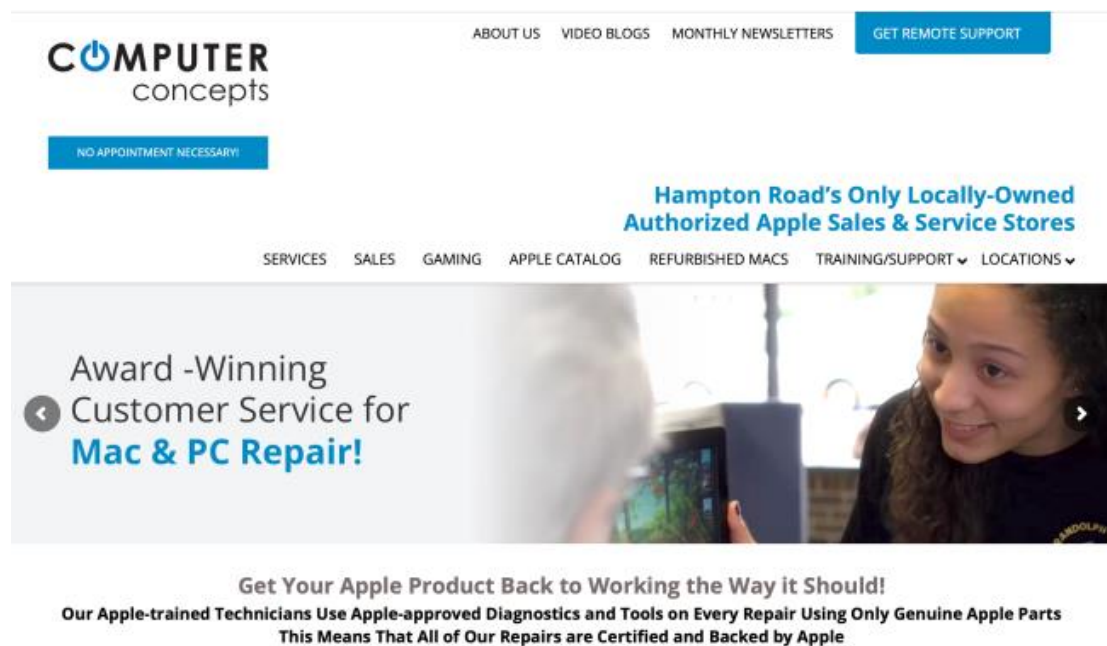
ABOUT US VIDEO BLOGS MONTHLY NEWSLETTERS GET REMOTE SUPPORT

COMPUTER concepts

NO APPOINTMENT NECESSARY!

Hampton Road's Only Locally-Owned Authorized Apple Sales & Service Stores

SERVICES SALES GAMING APPLE CATALOG REFURBISHED MACS TRAINING/SUPPORT LOCATIONS

Award -Winning Customer Service for Mac & PC Repair!

Get Your Apple Product Back to Working the Way it Should!

Our Apple-trained Technicians Use Apple-approved Diagnostics and Tools on Every Repair Using Only Genuine Apple Parts
This Means That All of Our Repairs are Certified and Backed by Apple